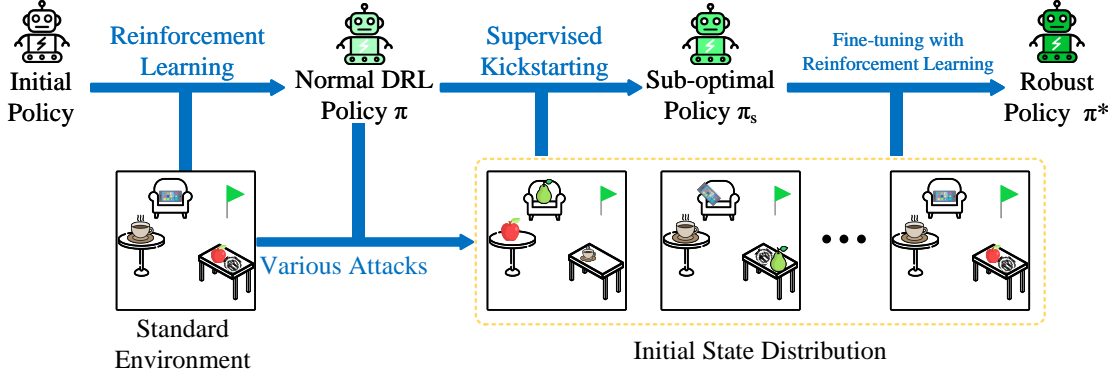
Initial Policy

Reinforcement Learning

Normal DRL Policy $\pi$

Supervised Kickstarting

Sub-optimal Policy $\pi_s$

Fine-tuning with Reinforcement Learning

Robust Policy $\pi^*$

Various Attacks

Standard Environment

Initial State Distribution